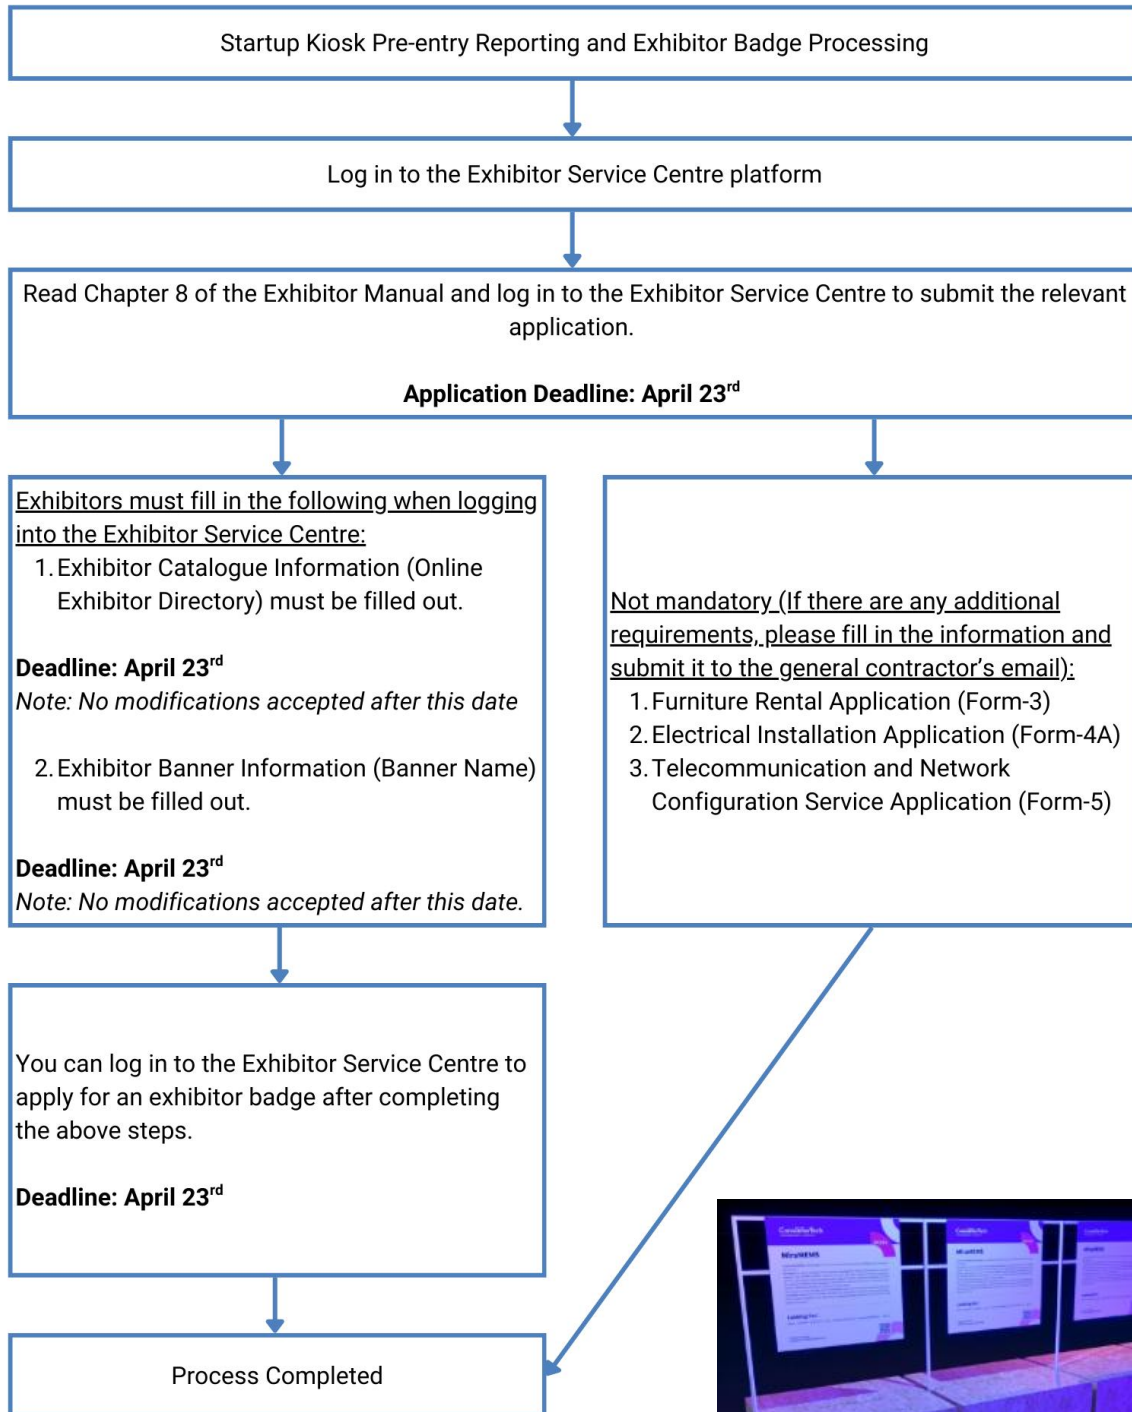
Startup Kiosk Pre-entry Reporting and Exhibitor Badge Processing

Log in to the Exhibitor Service Centre platform

Read Chapter 8 of the Exhibitor Manual and log in to the Exhibitor Service Centre to submit the relevant application.

**Application Deadline: April 23$^{rd}$**

Exhibitors must fill in the following when logging into the Exhibitor Service Centre:
1. Exhibitor Catalogue Information (Online Exhibitor Directory) must be filled out.

**Deadline: April 23$^{rd}$**
Note: No modifications accepted after this date

2. Exhibitor Banner Information (Banner Name) must be filled out.

**Deadline: April 23$^{rd}$**
Note: No modifications accepted after this date.

Not mandatory (If there are any additional requirements, please fill in the information and submit it to the general contractor's email):
1. Furniture Rental Application (Form-3)
2. Electrical Installation Application (Form-4A)
3. Telecommunication and Network Configuration Service Application (Form-5)

You can log in to the Exhibitor Service Centre to apply for an exhibitor badge after completing the above steps.

**Deadline: April 23$^{rd}$**

Process Completed